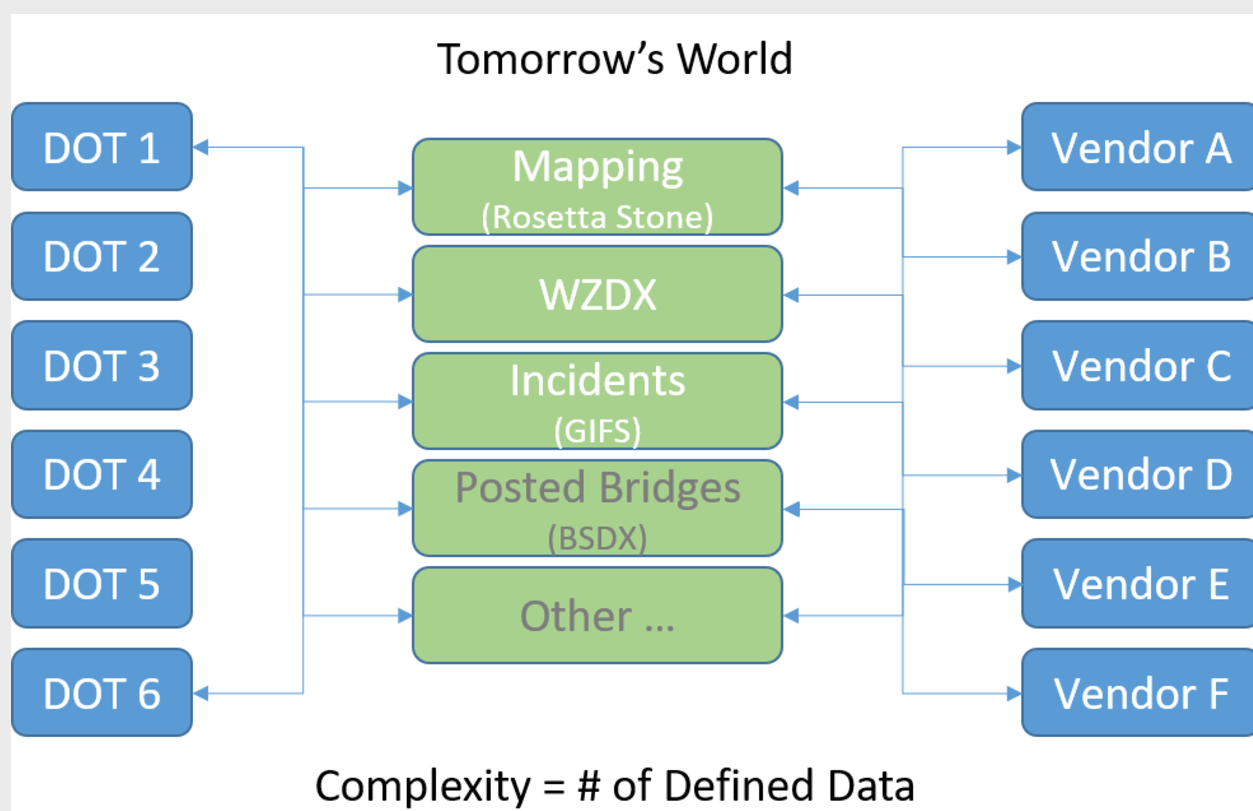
Tomorrow's World

DOT 1

DOT 2

DOT 3

DOT 4

DOT 5

DOT 6

Mapping
(Rosetta Stone)

WZDX

Incidents
(GIFS)

Posted Bridges
(BSDX)

Other ...

Vendor A

Vendor B

Vendor C

Vendor D

Vendor E

Vendor F

Complexity = # of Defined Data